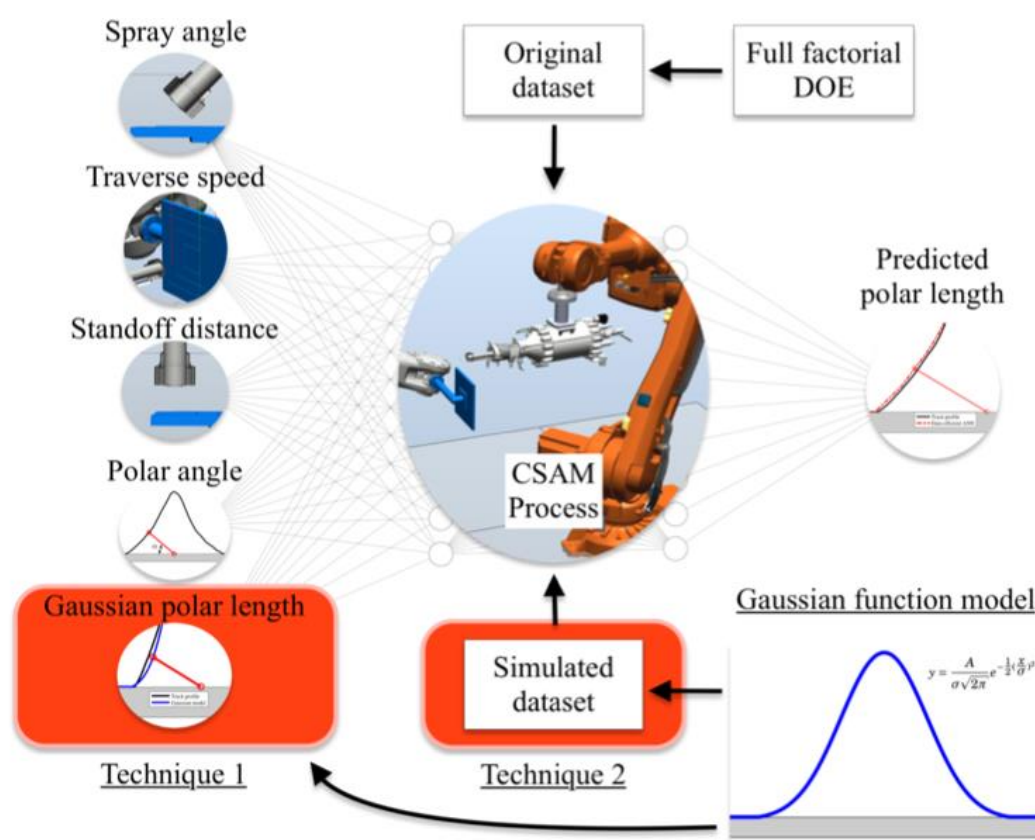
Spray angle

Traverse speed

Standoff distance

Polar angle

Gaussian polar length

Technique 1

Original dataset

Full factorial DOE

CSAM Process

Simulated dataset

Technique 2

Predicted polar length

Gaussian function model

$y = \frac{A}{\sigma\sqrt{2\pi}} e^{-\frac{1}{2}(\frac{x}{\sigma})^2}$